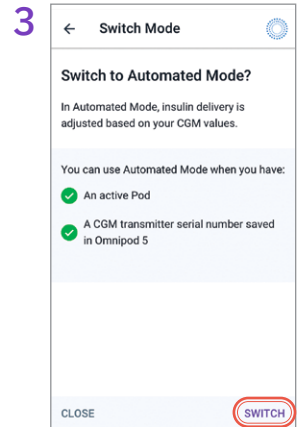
3

Switch Mode

Switch to Automated Mode?

In Automated Mode, insulin delivery is adjusted based on your CGM values.

You can use Automated Mode when you have:

An active Pod

A CGM transmitter serial number saved in Omnipod 5

CLOSE

SWITCH